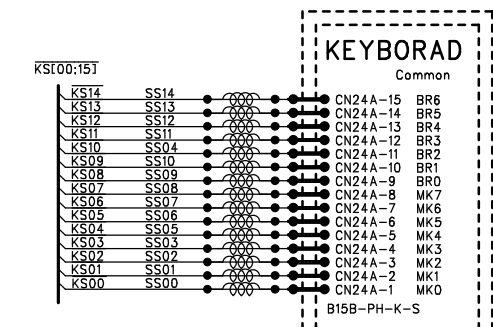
KEYBORAD
Common

$\overline{KS[00:15]}$

$\overline{KS14}$ SS14 CN24A-15 BR6
$\overline{KS13}$ SS13 CN24A-14 BR5
$\overline{KS12}$ SS12 CN24A-13 BR4
$\overline{KS11}$ SS11 CN24A-12 BR3
$\overline{KS10}$ SS04 CN24A-11 BR2
$\overline{KS09}$ SS10 CN24A-10 BR1
$\overline{KS08}$ SS09 CN24A-9 BR0
$\overline{KS07}$ SS08 CN24A-8 MK7
$\overline{KS06}$ SS07 CN24A-7 MK6
$\overline{KS05}$ SS06 CN24A-6 MK5
$\overline{KS04}$ SS05 CN24A-5 MK4
$\overline{KS03}$ SS03 CN24A-4 MK3
$\overline{KS02}$ SS02 CN24A-3 MK2
$\overline{KS01}$ SS01 CN24A-2 MK1
$\overline{KS00}$ SS00 CN24A-1 MK0

B15B-PH-K-S